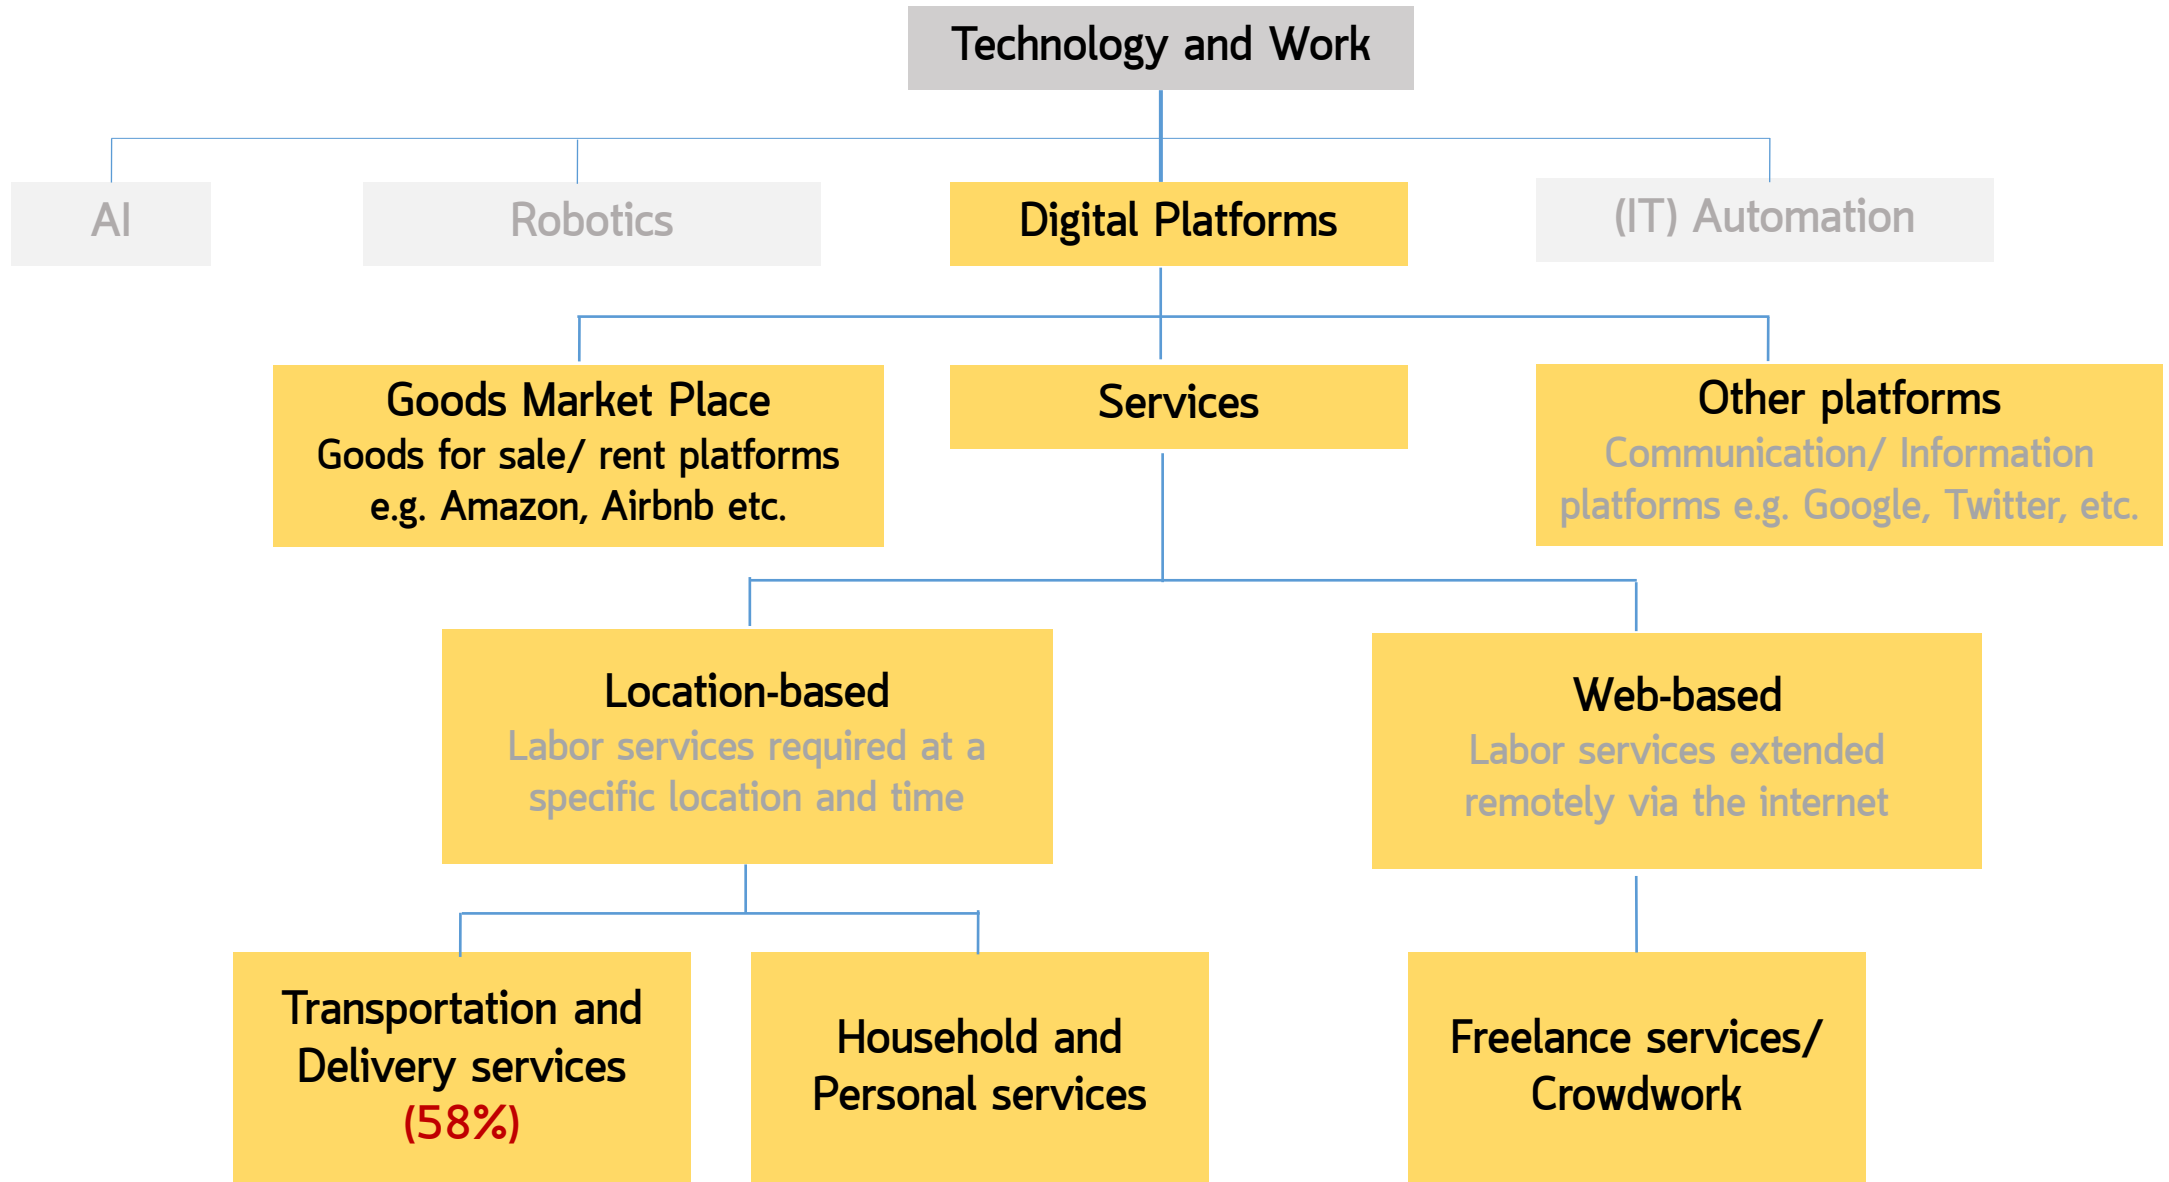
Technology and Work

AI

Robotics

Digital Platforms

(IT) Automation

Goods Market Place
Goods for sale/ rent platforms
e.g. Amazon, Airbnb etc.

Services

Other platforms
Communication/ Information platforms e.g. Google, Twitter, etc.

Location-based
Labor services required at a specific location and time

Web-based
Labor services extended remotely via the internet

Transportation and Delivery services
(58%)

Household and Personal services

Freelance services/ Crowdwork